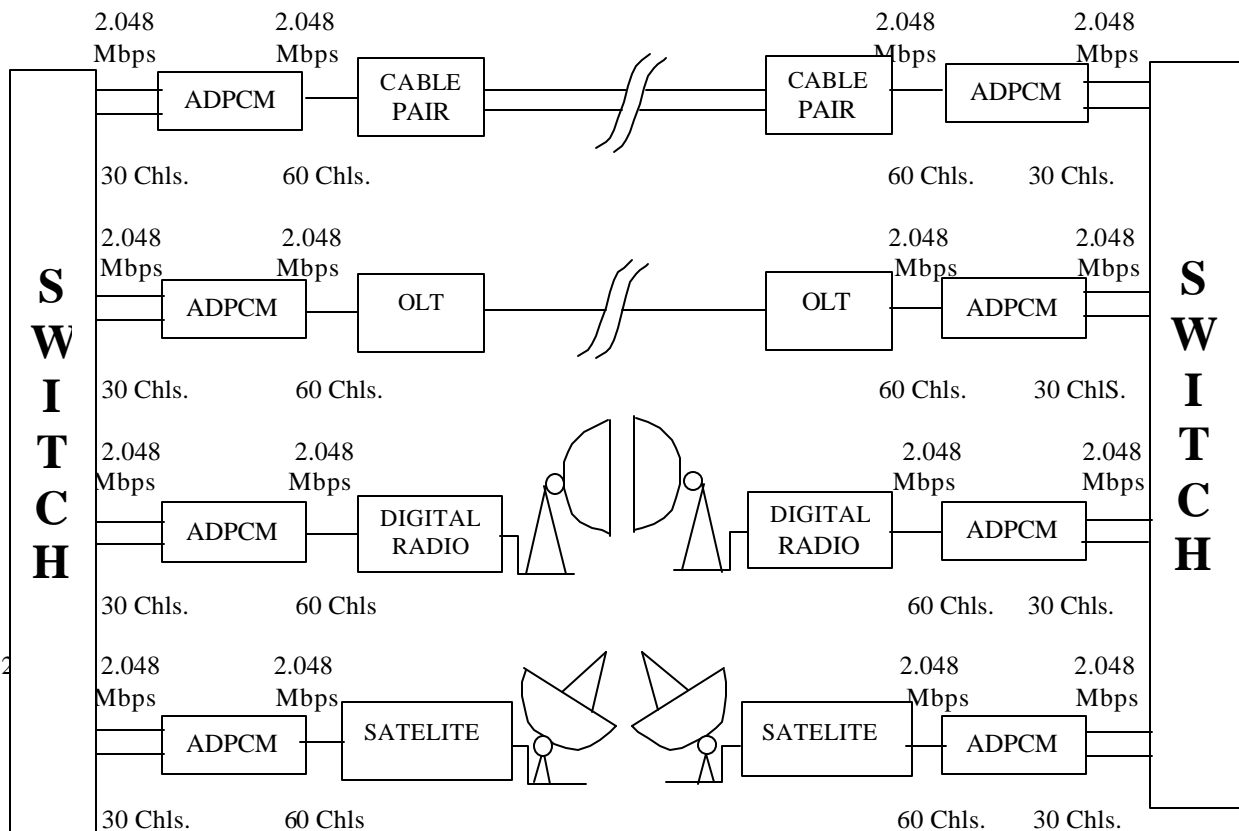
2.048 Mbps
2.048 Mbps
2.048 Mbps
2.048 Mbps

ADPCM
CABLE PAIR
CABLE PAIR
ADPCM

30 Chls.
60 Chls.
60 Chls.
30 Chls.

2.048 Mbps
2.048 Mbps
2.048 Mbps
2.048 Mbps

S W I T C H

ADPCM
OLT
OLT
ADPCM

S W I T C H

30 Chls.
60 Chls.
60 Chls.
30 ChlS.

2.048 Mbps
2.048 Mbps
2.048 Mbps
2.048 Mbps

ADPCM
DIGITAL RADIO
DIGITAL RADIO
ADPCM

30 Chls.
60 Chls
60 Chls.
30 Chls.

2
2.048 Mbps
2.048 Mbps
2.048 Mbps
2.048 Mbps

ADPCM
SATELITE
SATELITE
ADPCM

30 Chls.
60 Chls
60 Chls.
30 Chls.